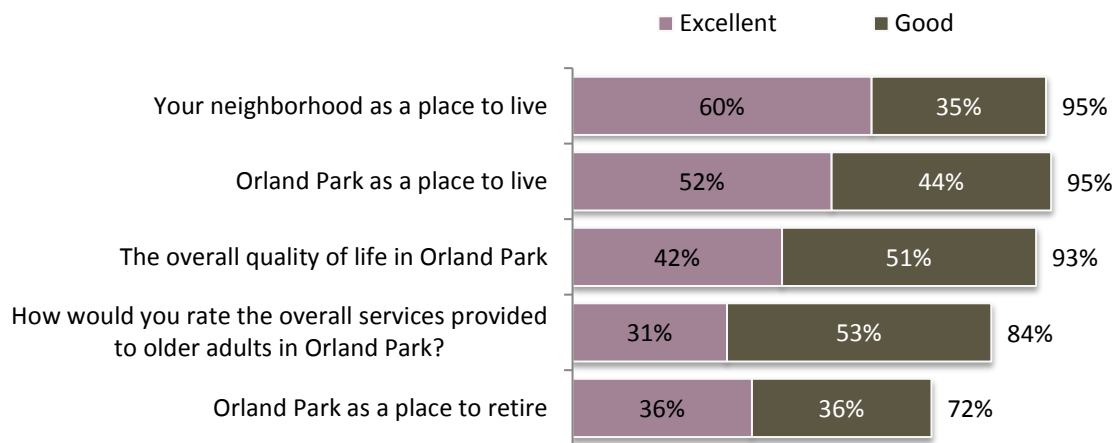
■ Excellent ■ Good

Your neighborhood as a place to live 60% 35% 95%

Orland Park as a place to live 52% 44% 95%

The overall quality of life in Orland Park 42% 51% 93%

How would you rate the overall services provided to older adults in Orland Park? 31% 53% 84%

Orland Park as a place to retire 36% 36% 72%